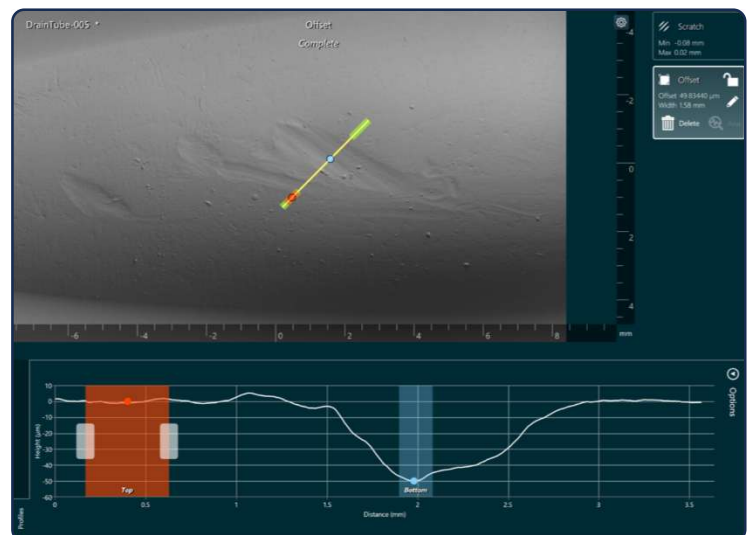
DrainTube-005 *

Offset
Complete

4
2
0
2
4

-6 -4 -2 0 2 4 6 8 mm

Scratch
Min -0.08 mm
Max 0.02 mm

Offset
Offset 49.83440 µm
Width 1.58 mm
Delete

Options

10
0
-10
-20
-30
-40
-50
-60
Height (µm)

Top
Bottom

0 0.5 1 1.5 2 2.5 3 3.5
Distance (mm)

Profiles